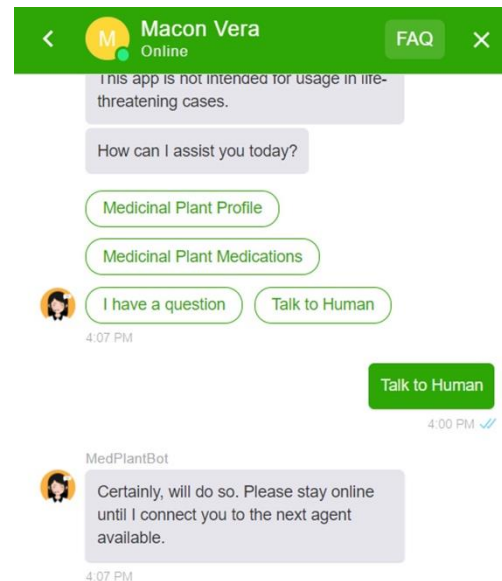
<
M
Macon Vera
Online
FAQ
×

This app is not intended for usage in life-threatening cases.

How can I assist you today?

Medicinal Plant Profile

Medicinal Plant Medications

I have a question

Talk to Human

4:07 PM

Talk to Human

4:00 PM

MedPlantBot

Certainly, will do so. Please stay online until I connect you to the next agent available.

4:07 PM